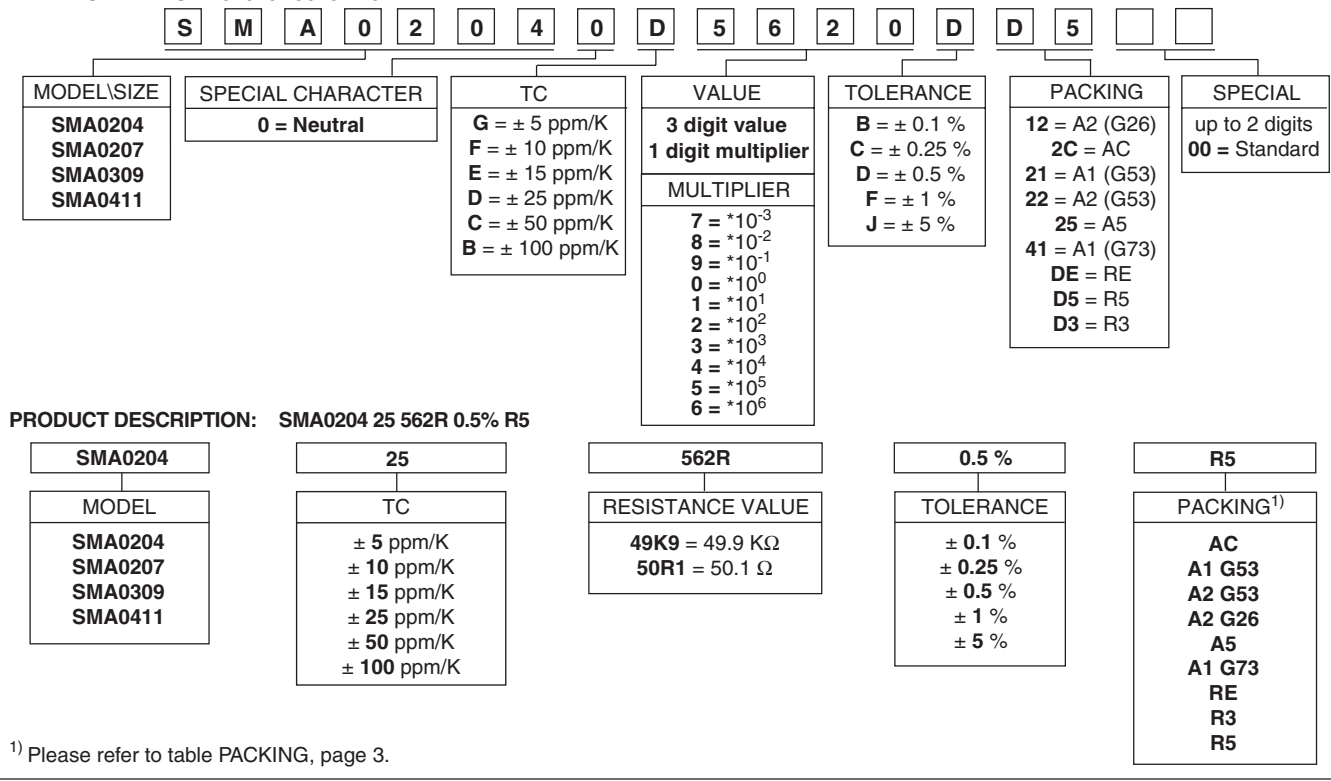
| S | M | A | 0 | 2 | 0 | 4 | 0 | D | 5 | 6 | 2 | 0 | D | D | 5 | | |
|---|---|---|---|---|---|---|---|---|---|---|---|---|---|---|---|---|---|

MODEL\SIZE
**SMA0204**
**SMA0207**
**SMA0309**
**SMA0411**

SPECIAL CHARACTER
**0 = Neutral**

TC
**G** = ± 5 ppm/K
**F** = ± 10 ppm/K
**E** = ± 15 ppm/K
**D** = ± 25 ppm/K
**C** = ± 50 ppm/K
**B** = ± 100 ppm/K

VALUE
**3 digit value**
**1 digit multiplier**

MULTIPLIER
**7 =** $*10^{-3}$
**8 =** $*10^{-2}$
**9 =** $*10^{-1}$
**0 =** $*10^{0}$
**1 =** $*10^{1}$
**2 =** $*10^{2}$
**3 =** $*10^{3}$
**4 =** $*10^{4}$
**5 =** $*10^{5}$
**6 =** $*10^{6}$

TOLERANCE
**B** = ± 0.1 %
**C** = ± 0.25 %
**D** = ± 0.5 %
**F** = ± 1 %
**J** = ± 5 %

PACKING
**12** = A2 (G26)
**2C** = AC
**21** = A1 (G53)
**22** = A2 (G53)
**25** = A5
**41** = A1 (G73)
**DE** = RE
**D5** = R5
**D3** = R3

SPECIAL
up to 2 digits
**00 =** Standard

**PRODUCT DESCRIPTION: SMA0204 25 562R 0.5% R5**

**SMA0204**
MODEL
**SMA0204**
**SMA0207**
**SMA0309**
**SMA0411**

**25**
TC
± **5** ppm/K
± **10** ppm/K
± **15** ppm/K
± **25** ppm/K
± **50** ppm/K
± **100** ppm/K

**562R**
RESISTANCE VALUE
**49K9** = 49.9 KΩ
**50R1** = 50.1 Ω

**0.5 %**
TOLERANCE
± **0.1** %
± **0.25** %
± **0.5** %
± **1** %
± **5** %

**R5**
PACKING$^{1)}$
**AC**
**A1 G53**
**A2 G53**
**A2 G26**
**A5**
**A1 G73**
**RE**
**R3**
**R5**

$^{1)}$ Please refer to table PACKING, page 3.